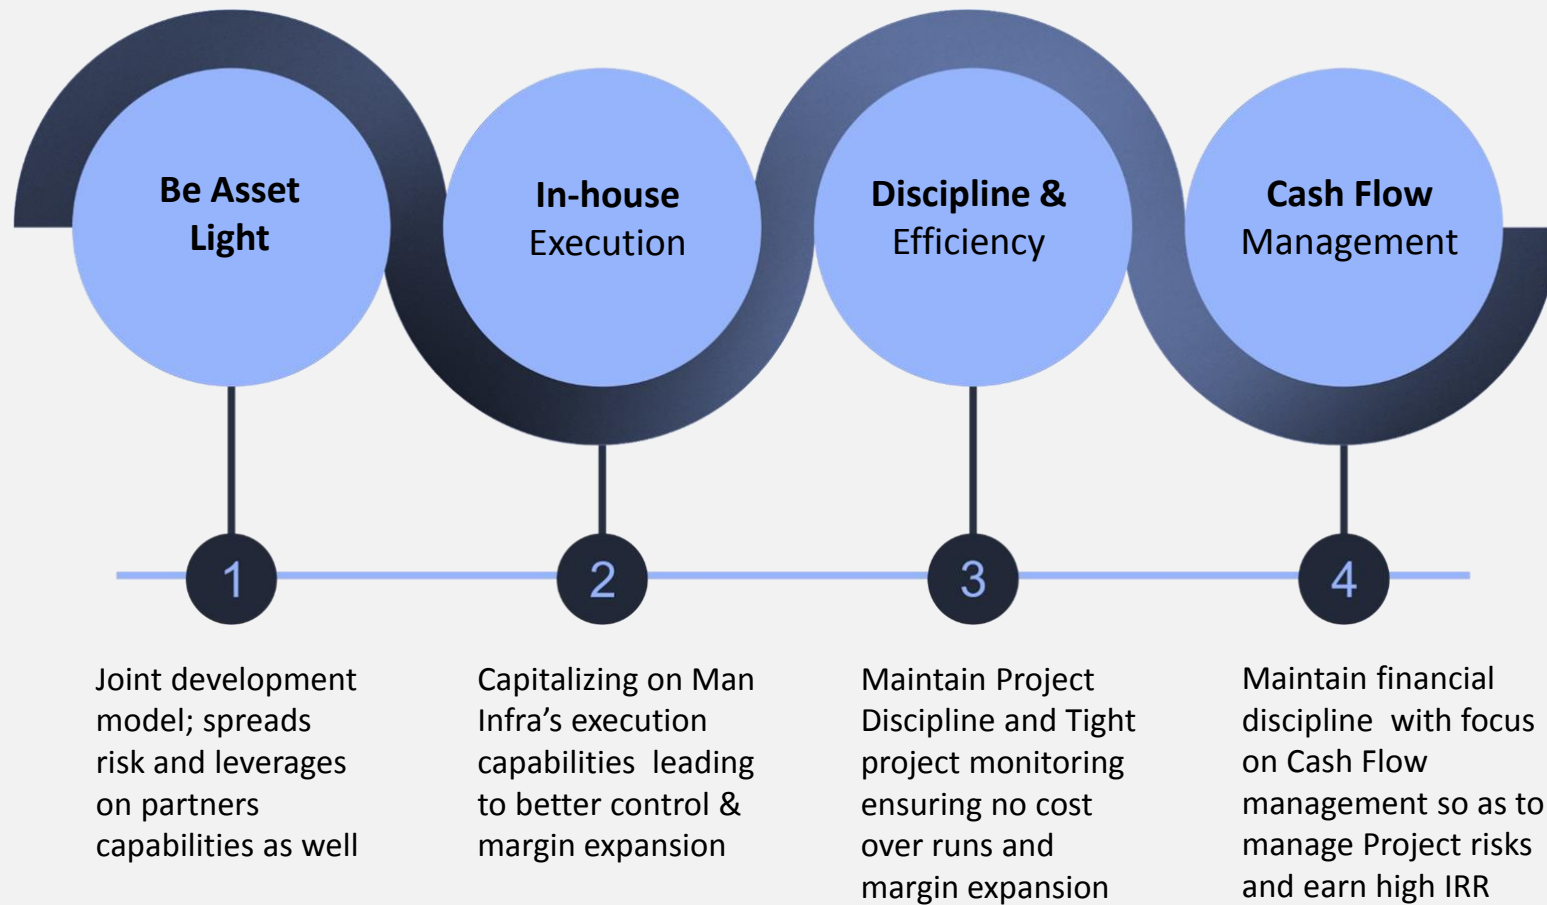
Be Asset Light

In-house Execution

Discipline & Efficiency

Cash Flow Management

1

2

3

4

Joint development model; spreads risk and leverages on partners capabilities as well

Capitalizing on Man Infra’s execution capabilities leading to better control & margin expansion

Maintain Project Discipline and Tight project monitoring ensuring no cost over runs and margin expansion

Maintain financial discipline with focus on Cash Flow management so as to manage Project risks and earn high IRR